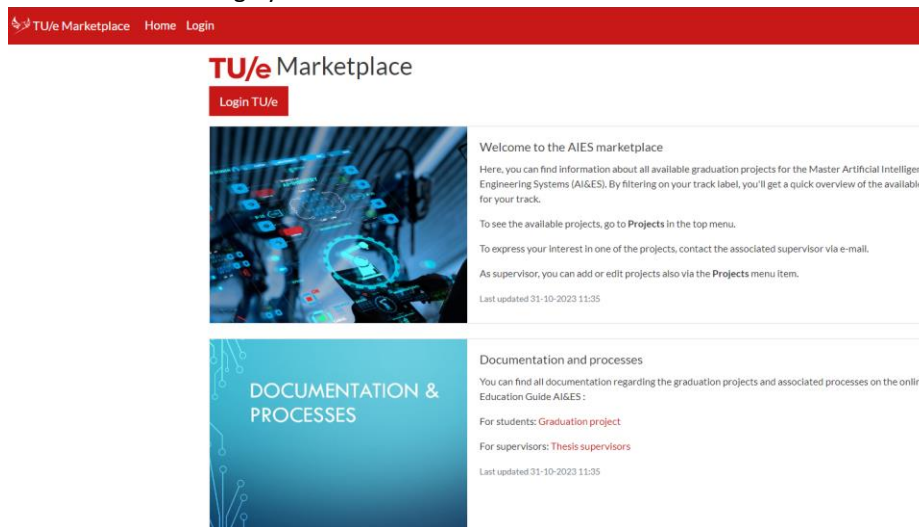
TU/e Marketplace Home Login

TU/e Marketplace

Login TU/e

Welcome to the AIES marketplace

Here, you can find information about all available graduation projects for the Master Artificial Intellige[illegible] Engineering Systems (AI&ES). By filtering on your track label, you'll get a quick overview of the availab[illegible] for your track.

To see the available projects, go to **Projects** in the top menu.

To express your interest in one of the projects, contact the associated supervisor via e-mail.

As supervisor, you can add or edit projects also via the **Projects** menu item.

Last updated 31-10-2023 11:35

DOCUMENTATION & PROCESSES

Documentation and processes

You can find all documentation regarding the graduation projects and associated processes on the onli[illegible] Education Guide AI&ES :

For students: Graduation project

For supervisors: Thesis supervisors

Last updated 31-10-2023 11:35